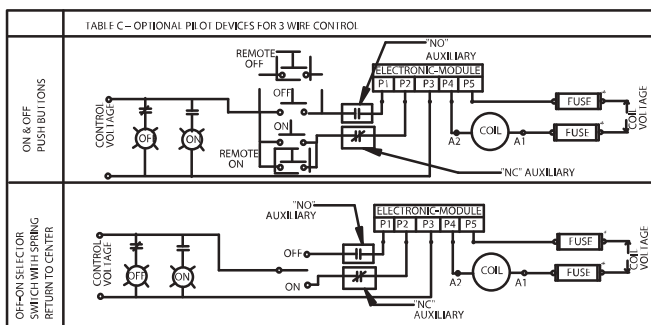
TABLE C – OPTIONAL PILOT DEVICES FOR 3 WIRE CONTROL

ON & OFF PUSH BUTTONS

REMOTE OFF

"NO" AUXILIARY

ELECTRONIC-MODULE

| P1 | P2 | P3 | P4 | P5 |
|---|---|---|---|---|

CONTROL VOLTAGE

OFF

ON

OFF

ON

REMOTE ON

COIL

A2

A1

FUSE

FUSE

COIL VOLTAGE

"NC" AUXILIARY

OFF-ON SELECTOR SWITCH WITH SPRING RETURN TO CENTER

"NO" AUXILIARY

ELECTRONIC-MODULE

| P1 | P2 | P3 | P4 | P5 |
|---|---|---|---|---|

CONTROL VOLTAGE

OFF

ON

OFF

ON

COIL

A2

A1

FUSE

FUSE

COIL VOLTAGE

"NC" AUXILIARY